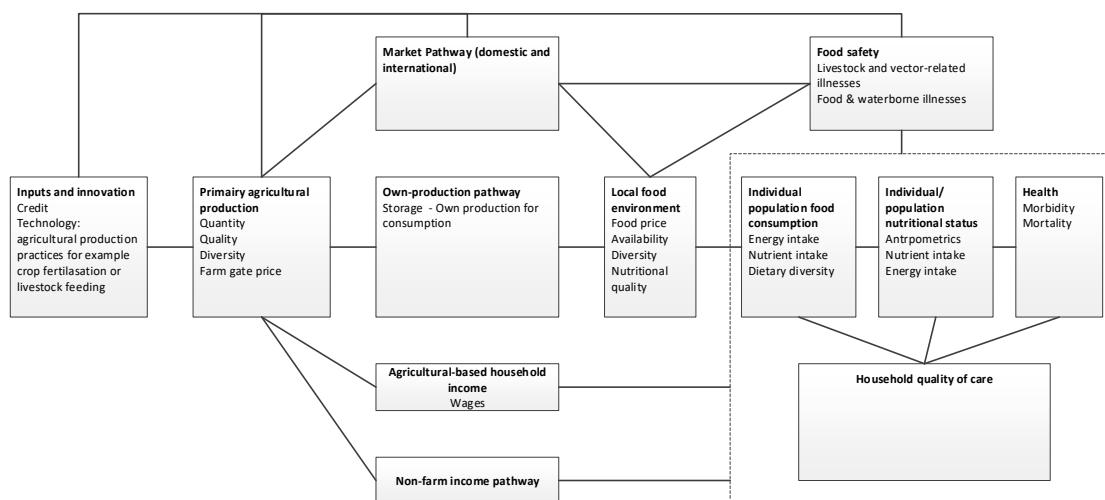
Market Pathway (domestic and international)

Food safety
Livestock and vector-related illnesses
Food & waterborne illnesses

Inputs and innovation
Credit
Technology: agricultural production practices for example crop fertilasation or livestock feeding

Primary agricultural production
Quantity
Quality
Diversity
Farm gate price

Own-production pathway
Storage - Own production for consumption

Local food environment
Food price
Availability
Diversity
Nutritional quality

Individual population food consumption
Energy intake
Nutrient intake
Dietary diversity

Individual/ population nutritional status
Antrpometrics
Nutrient intake
Energy intake

Health
Morbidity
Mortality

Agricultural-based household income
Wages

Household quality of care

Non-farm income pathway